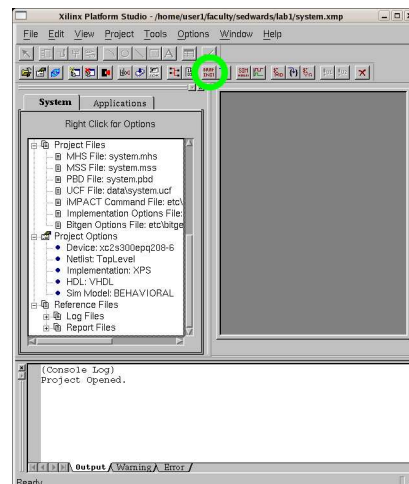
Xilinx Platform Studio - /home/user1/faculty/sedwards/lab1/system.xmp

File Edit View Project Tools Options Window Help

System Applications

Right Click for Options

Project Files
MHS File: system.mhs
MSS File: system.mss
PBD File: system.pbd
UCF File: data\system.ucf
iMPACT Command File: etc\
Implementation Options File:
Bitgen Options File: etc\bitge
Project Options
Device: xc2s300epq208-6
Netlist: TopLevel
Implementation: XPS
HDL: VHDL
Sim Model: BEHAVIORAL
Reference Files
Log Files
Report Files

(Console Log)
Project Opened.

Output Warning Error

Ready